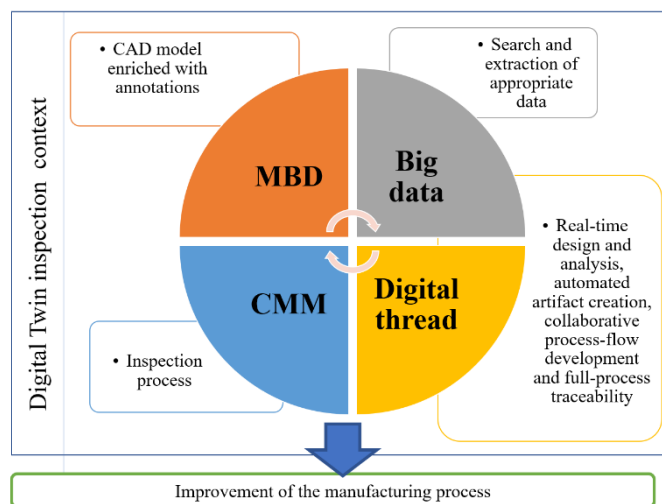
Digital Twin inspection context

• CAD model enriched with annotations

• Search and extraction of appropriate data

MBD

Big data

CMM

Digital thread

• Real-time design and analysis, automated artifact creation, collaborative process-flow development and full-process traceability

• Inspection process

Improvement of the manufacturing process